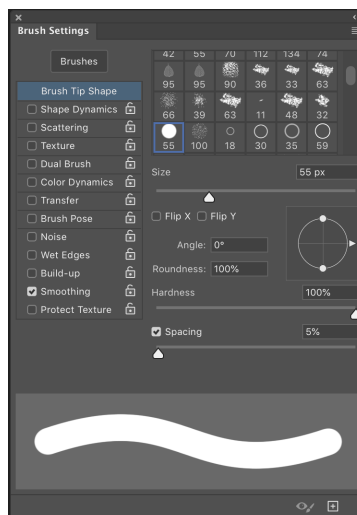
×
Brush Settings

Brushes

Brush Tip Shape
Shape Dynamics
Scattering
Texture
Dual Brush
Color Dynamics
Transfer
Brush Pose
Noise
Wet Edges
Build-up
Smoothing
Protect Texture

42 55 70 112 134 74
95 95 90 36 33 63
66 39 63 11 48 32
55 100 18 30 35 59

Size
55 px

Flip X
Flip Y

Angle: 0°
Roundness: 100%

Hardness
100%

Spacing
5%